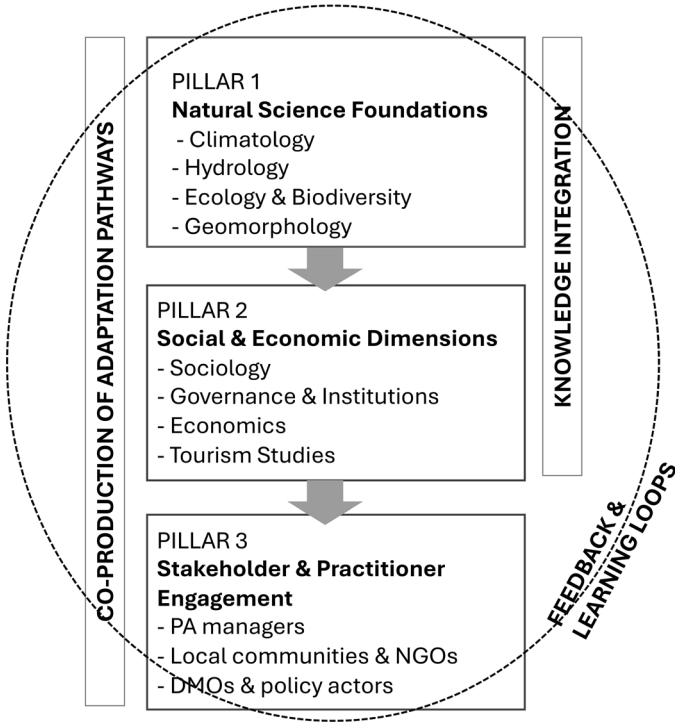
CO-PRODUCTION OF ADAPTATION PATHWAYS

PILLAR 1
**Natural Science Foundations**
- Climatology
- Hydrology
- Ecology & Biodiversity
- Geomorphology

PILLAR 2
**Social & Economic Dimensions**
- Sociology
- Governance & Institutions
- Economics
- Tourism Studies

PILLAR 3
**Stakeholder & Practitioner Engagement**
- PA managers
- Local communities & NGOs
- DMOs & policy actors

KNOWLEDGE INTEGRATION

FEEDBACK & LEARNING LOOPS